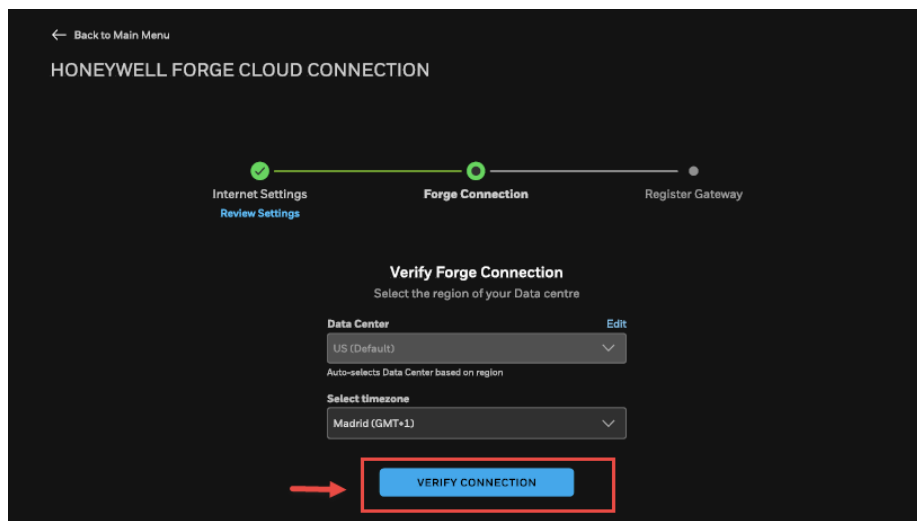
← Back to Main Menu

HONEYWELL FORGE CLOUD CONNECTION

Internet Settings
Review Settings

Forge Connection

Register Gateway

Verify Forge Connection

Select the region of your Data centre

Data Center

Edit

US (Default)

Auto-selects Data Center based on region

Select timezone

Madrid (GMT+1)

VERIFY CONNECTION